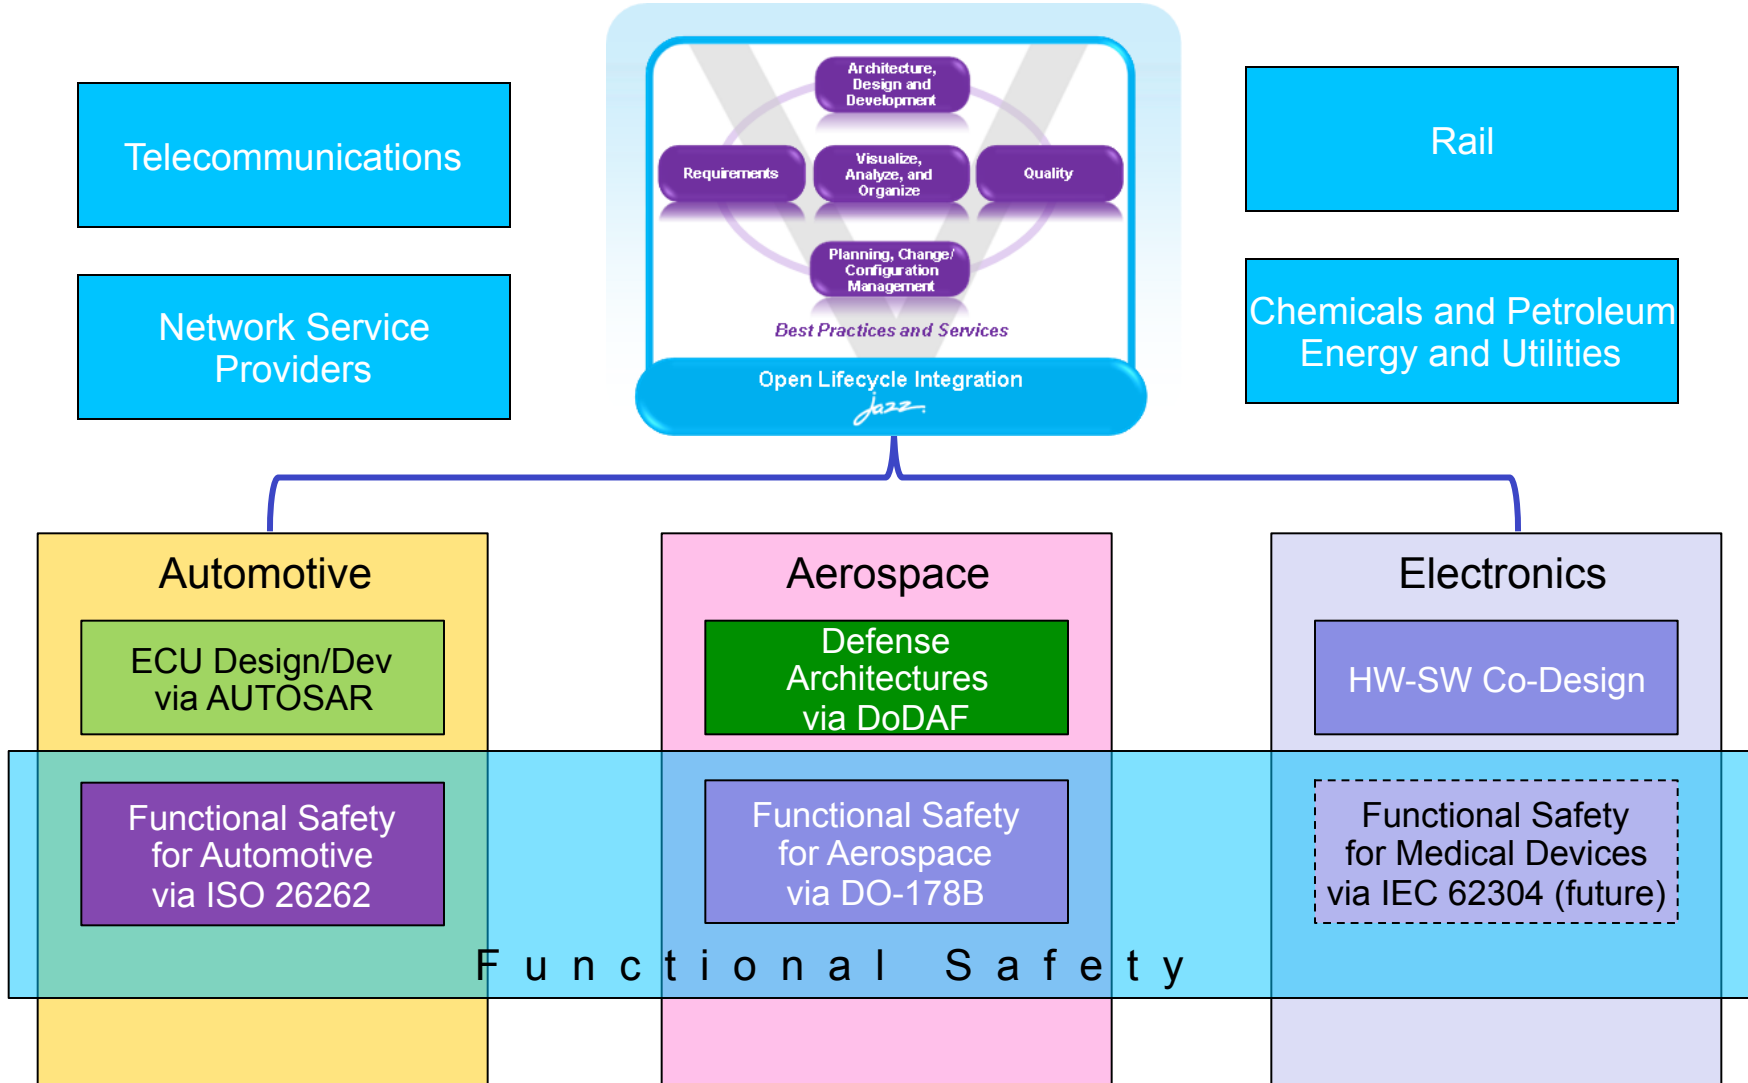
Telecommunications

Network Service Providers

Architecture, Design and Development

Requirements

Visualize, Analyze, and Organize

Quality

Planning, Change/ Configuration Management

Best Practices and Services

Open Lifecycle Integration

Jazz

Rail

Chemicals and Petroleum Energy and Utilities

Automotive

ECU Design/Dev via AUTOSAR

Functional Safety for Automotive via ISO 26262

Aerospace

Defense Architectures via DoDAF

Functional Safety for Aerospace via DO-178B

Electronics

HW-SW Co-Design

Functional Safety for Medical Devices via IEC 62304 (future)

Functional Safety